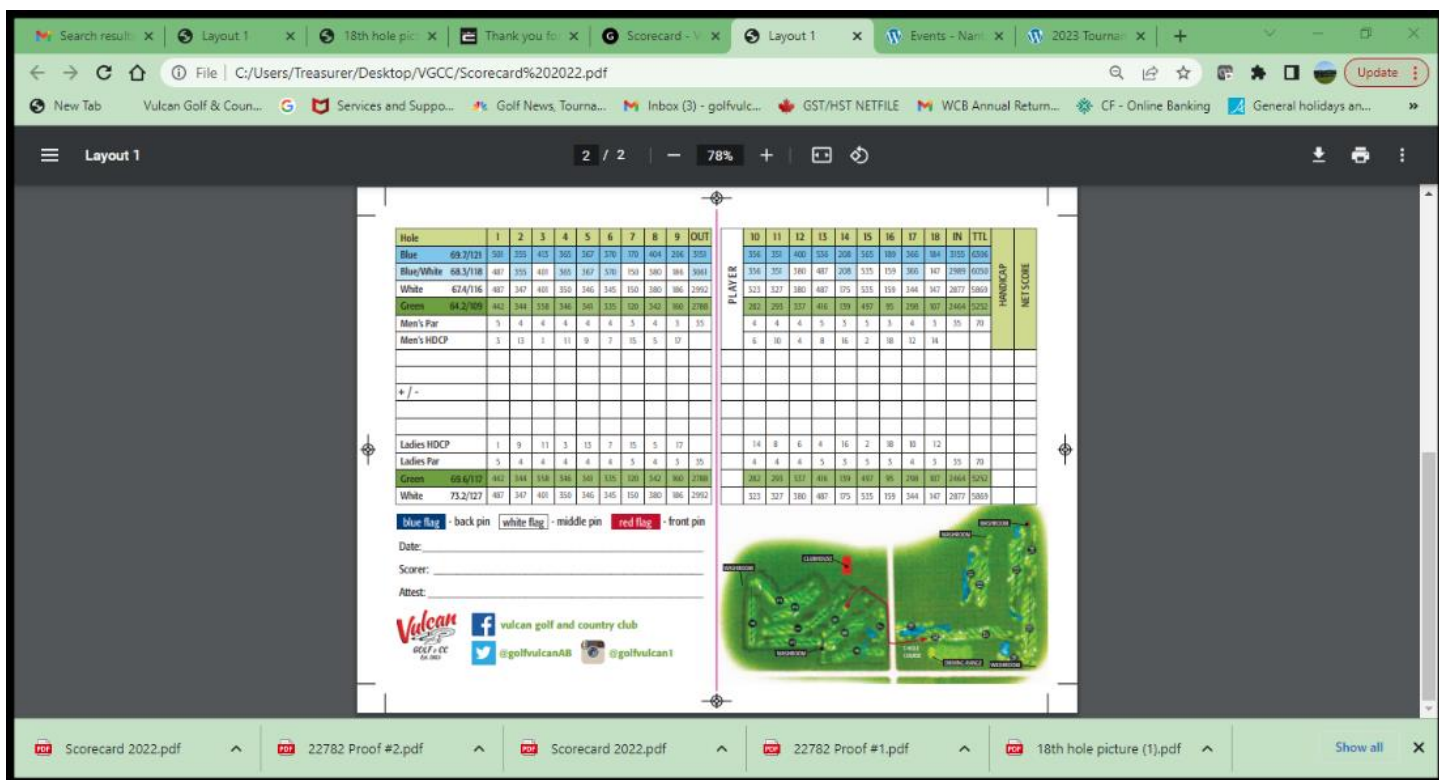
Search results × | Layout 1 × | 18th hole pic × | Thank you fo × | Scorecard - V × | Layout 1 × | Events - Nam × | 2023 Tournam × | +

File | C:/Users/Treasurer/Desktop/VGCC/Scorecard%202022.pdf

Update

New Tab | Vulcan Golf & Coun... | Services and Suppo... | Golf News, Tourna... | Inbox (3) - golfvulc... | GST/HST NETFILE | WCB Annual Return... | CF - Online Banking | General holidays an...

Layout 1 | 2 / 2 | 78% | +

| Hole | 1 | 2 | 3 | 4 | 5 | 6 | 7 | 8 | 9 | OUT |
|---|---|---|---|---|---|---|---|---|---|---|
| Blue 69.7/121 | 501 | 355 | 415 | 365 | 367 | 370 | 170 | 404 | 206 | 3151 |
| Blue/White 68.3/118 | 487 | 355 | 401 | 365 | 367 | 370 | 150 | 380 | 186 | 3061 |
| White 67.4/116 | 487 | 347 | 401 | 350 | 346 | 345 | 150 | 380 | 186 | 2992 |
| Green 64.2/109 | 442 | 344 | 318 | 346 | 341 | 335 | 120 | 342 | 160 | 2788 |
| Men's Par | 5 | 4 | 4 | 4 | 4 | 4 | 3 | 4 | 3 | 35 |
| Men's HDCP | 3 | 13 | 1 | 11 | 9 | 7 | 15 | 5 | 17 | |
| | | | | | | | | | | |
| + / - | | | | | | | | | | |
| Ladies HDCP | 1 | 9 | 11 | 3 | 13 | 7 | 15 | 5 | 17 | |
| Ladies Par | 5 | 4 | 4 | 4 | 4 | 4 | 3 | 4 | 3 | 35 |
| Green 69.6/112 | 442 | 344 | 318 | 346 | 341 | 335 | 120 | 342 | 160 | 2788 |
| White 73.2/127 | 487 | 347 | 401 | 350 | 346 | 345 | 150 | 380 | 186 | 2992 |

PLAYER

| 10 | 11 | 12 | 13 | 14 | 15 | 16 | 17 | 18 | IN | TTL | HANDICAP | NET SCORE |
|---|---|---|---|---|---|---|---|---|---|---|---|---|
| 356 | 351 | 400 | 536 | 208 | 565 | 189 | 366 | 184 | 3155 | 6306 | | |
| 356 | 351 | 380 | 487 | 208 | 535 | 159 | 366 | 147 | 2989 | 6050 | | |
| 323 | 327 | 380 | 487 | 175 | 535 | 159 | 344 | 147 | 2877 | 5869 | | |
| 282 | 293 | 337 | 416 | 139 | 497 | 95 | 298 | 107 | 2464 | 5252 | | |
| 4 | 4 | 4 | 5 | 3 | 5 | 3 | 4 | 3 | 35 | 70 | | |
| 6 | 10 | 4 | 8 | 16 | 2 | 18 | 12 | 14 | | | | |
| 14 | 8 | 6 | 4 | 16 | 2 | 18 | 10 | 12 | | | | |
| 4 | 4 | 4 | 5 | 3 | 5 | 3 | 4 | 3 | 35 | 70 | | |
| 282 | 293 | 337 | 416 | 139 | 497 | 95 | 298 | 107 | 2464 | 5252 | | |
| 323 | 327 | 380 | 487 | 175 | 535 | 159 | 344 | 147 | 2877 | 5869 | | |

blue flag - back pin | white flag - middle pin | red flag - front pin

Date:
Scorer:
Attest:

Vulcan GOLF & CC
vulcan golf and country club
@golfvulcanAB @golfvulcan1

WASHROOM CLUBHOUSE WASHROOM WASHROOM WASHROOM 7 HOLE COURSE DRIVING RANGE WASHROOM

Scorecard 2022.pdf | 22782 Proof #2.pdf | Scorecard 2022.pdf | 22782 Proof #1.pdf | 18th hole picture (1).pdf | Show all